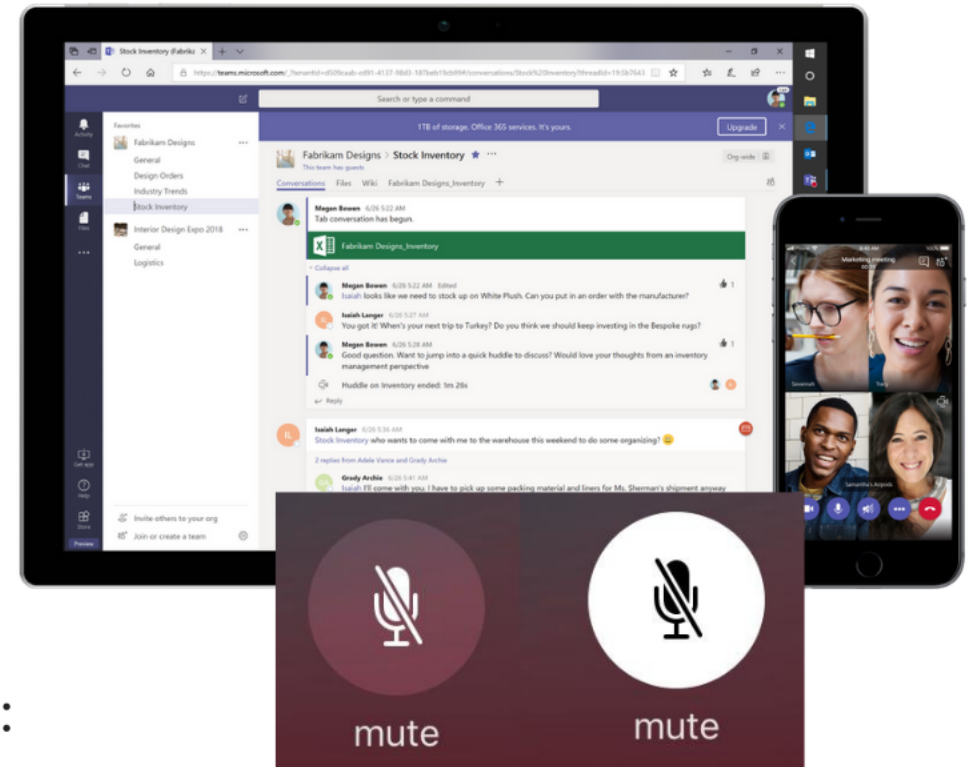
Stock Inventory (Fabrika ×

https://teams.microsoft.com/_?tenantId=d509caab-e891-4137-98d0-187beb1bcb89#/conversations/Stock%20Inventory?threadId=19:b7643

Search or type a command

Activity
Chat
Teams
Files
...

Favorites
Fabrikam Designs
General
Design Orders
Industry Trends
Stock Inventory
Interior Design Expo 2018
General
Logistics

Get app
Help
Store
Preview

Invite others to your org
Join or create a team

1TB of storage. Office 365 services. It's yours.
Upgrade

Fabrikam Designs > Stock Inventory ★ ···
This team has guests
Org-wide
Conversations Files Wiki Fabrikam Designs_Inventory +

Megan Bowen 6/26 5:22 AM
Tab conversation has begun.
Fabrikam Designs_Inventory

Collapse all

Megan Bowen 6/26 5:22 AM Edited
Isaiah looks like we need to stock up on White Plush. Can you put in an order with the manufacturer?

Isaiah Langer 6/26 5:27 AM
You got it! When's your next trip to Turkey? Do you think we should keep investing in the Bespoke rugs?

Megan Bowen 6/26 5:28 AM
Good question. Want to jump into a quick huddle to discuss? Would love your thoughts from an inventory management perspective

Huddle on Inventory ended: 1m 26s

Reply

Isaiah Langer 6/26 5:36 AM
Stock Inventory who wants to come with me to the warehouse this weekend to do some organizing?

2 replies from Adele Vance and Grady Archie

Grady Archie 6/26 5:41 AM
Isaiah I'll come with you. I have to pick up some packing material and liners for Ms. Sherman's shipment anyway

Marketing meeting

Samantha's Airpods

mute

mute